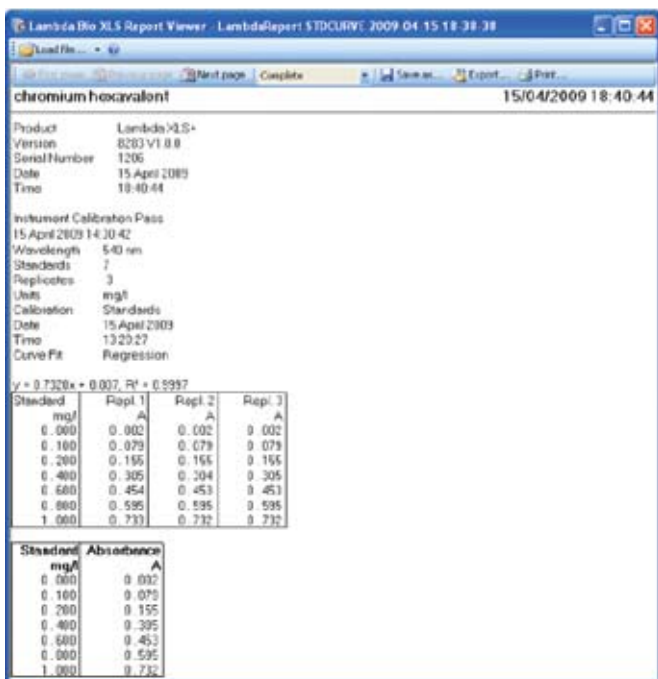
Lambda Bio XLS Report Viewer - LambdaReport STDCURVE 2009-04-15 18-38-38

Load File... ▾

First page | Previous page | Next page | Complete | Save as... | Export... | Print...

chromium hexavalent

15/04/2009 18:40:44

Product Lambda XLS+
Version 8283 V1.0.0
Serial Number 1206
Date 15 April 2009
Time 18:40:44

Instrument Calibration Pass
15 April 2009 14:30:42
Wavelength 540 nm
Standards 7
Replicates 3
Units mg/l
Calibration Standards
Date 15 April 2009
Time 13:20:27
Curve Fit Regression

y = 0.7328x + 0.007, R² = 0.9997

| Standard mg/l | Repl. 1 A | Repl. 2 A | Repl. 3 A |
|---|---|---|---|
| 0.000 | 0.002 | 0.002 | 0.002 |
| 0.100 | 0.079 | 0.079 | 0.079 |
| 0.200 | 0.155 | 0.155 | 0.155 |
| 0.400 | 0.305 | 0.304 | 0.305 |
| 0.600 | 0.454 | 0.453 | 0.453 |
| 0.800 | 0.595 | 0.595 | 0.595 |
| 1.000 | 0.733 | 0.732 | 0.732 |

| Standard mg/l | Absorbance A |
|---|---|
| 0.000 | 0.002 |
| 0.100 | 0.079 |
| 0.200 | 0.155 |
| 0.400 | 0.305 |
| 0.600 | 0.453 |
| 0.800 | 0.595 |
| 1.000 | 0.732 |